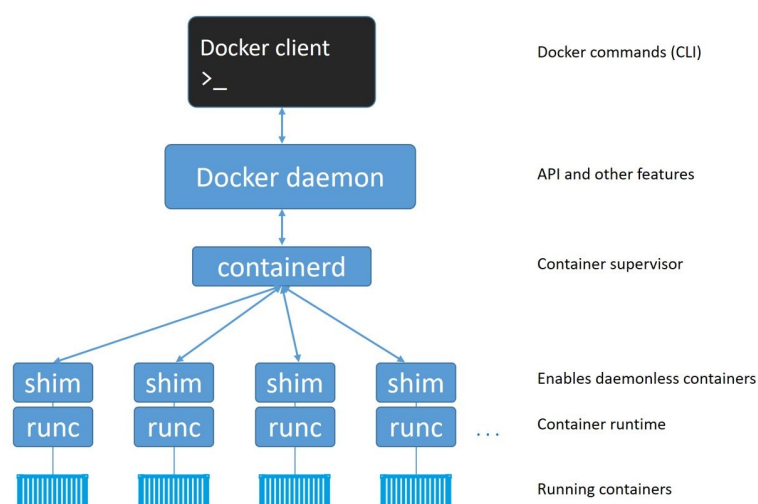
Docker client
>_

Docker commands (CLI)

Docker daemon

API and other features

containerd

Container supervisor

shim shim shim shim

Enables daemonless containers

runc runc runc runc ...

Container runtime

Running containers